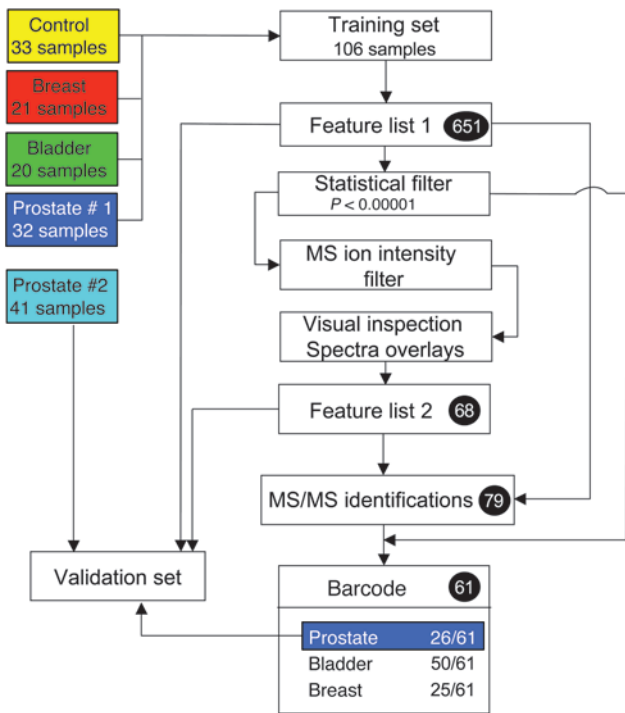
Control
33 samples

Breast
21 samples

Bladder
20 samples

Prostate # 1
32 samples

Prostate #2
41 samples

Training set
106 samples

Feature list 1 651

Statistical filter
$P < 0.00001$

MS ion intensity filter

Visual inspection
Spectra overlays

Feature list 2 68

MS/MS identifications 79

Validation set

Barcode 61

| | |
|---|---|
| Prostate | 26/61 |
| Bladder | 50/61 |
| Breast | 25/61 |